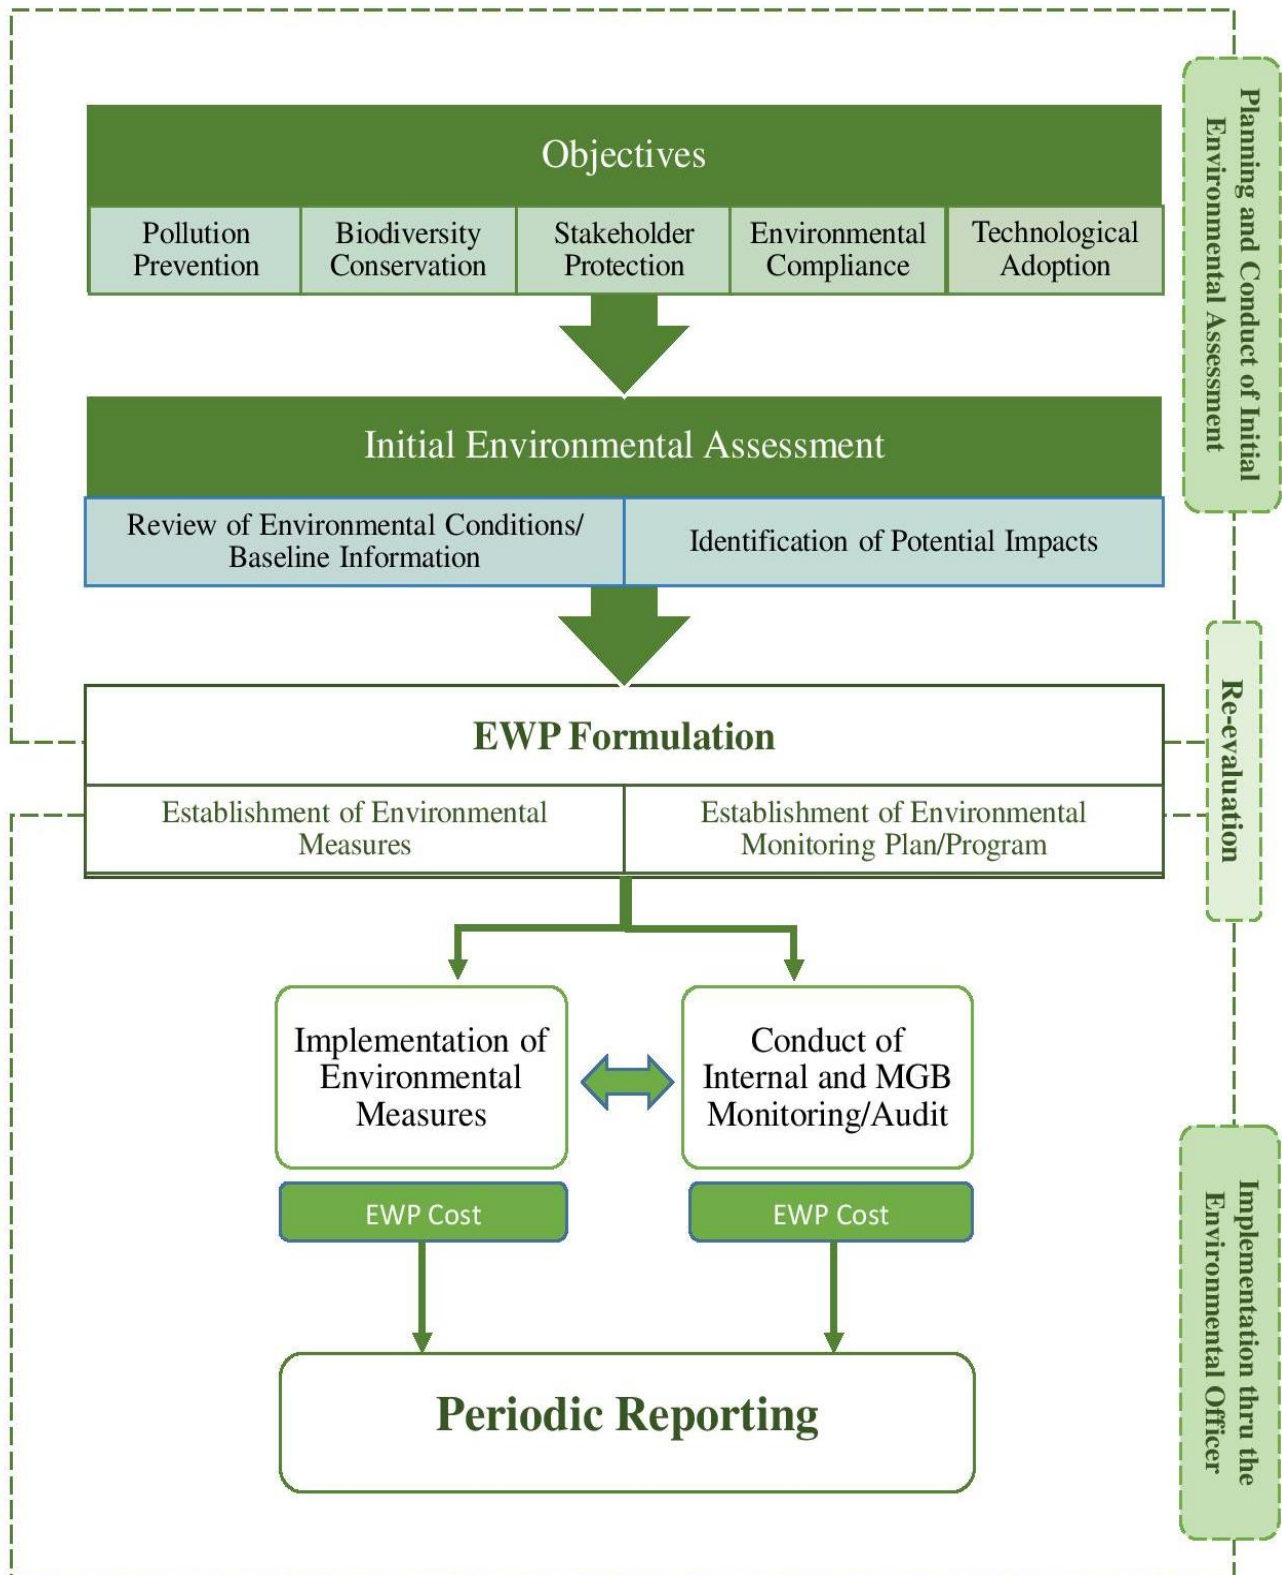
Objectives

Pollution Prevention

Biodiversity Conservation

Stakeholder Protection

Environmental Compliance

Technological Adoption

Initial Environmental Assessment

Review of Environmental Conditions/ Baseline Information

Identification of Potential Impacts

EWP Formulation

Establishment of Environmental Measures

Establishment of Environmental Monitoring Plan/Program

Implementation of Environmental Measures

EWP Cost

Conduct of Internal and MGB Monitoring/Audit

EWP Cost

Periodic Reporting

Planning and Conduct of Initial Environmental Assessment

Re-evaluation

Implementation thru the Environmental Officer